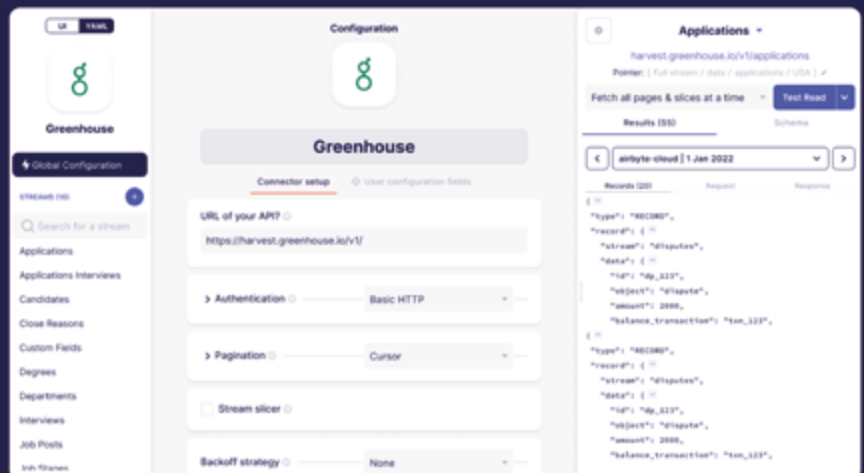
UI YAML

Greenhouse

Global Configuration

STREAMS (10)

Search for a stream

Applications
Applications Interviews
Candidates
Close Reasons
Custom Fields
Degrees
Departments
Interviews
Job Posts
Job Stages

Configuration

Greenhouse

Connector setup
User configuration fields

URL of your API?
https://harvest.greenhouse.io/v1/

> Authentication
Basic HTTP

> Pagination
Cursor

Stream slicer

Backoff strategy
None

Applications
harvest.greenhouse.io/v1/applications
Pointer: [ Full stream / data / applications / USA ]

Fetch all pages & slices at a time
Test Read

Results (55)
Schema

airbyte-cloud | 1 Jan 2022

Records (20)
Request
Response

{
"type": "RECORD",
"record": {
"stream": "disputes",
"data": {
"id": "dp_123",
"object": "dispute",
"amount": 2000,
"balance_transaction": "txn_123",
{
"type": "RECORD",
"record": {
"stream": "disputes",
"data": {
"id": "dp_123",
"object": "dispute",
"amount": 2000,
"balance_transaction": "txn_123",